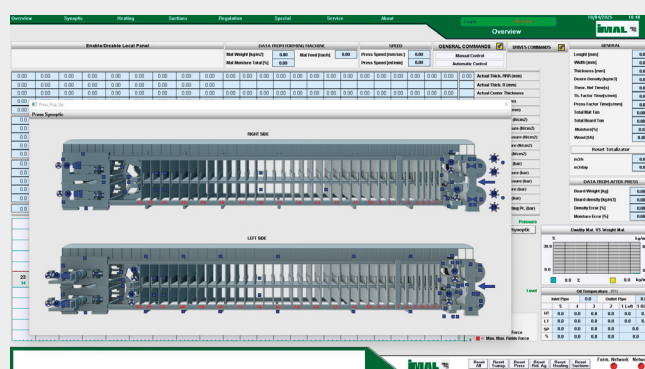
Overview Synoptic Heating Sections Regulation Special Service About

Overview

10/9/2025 10:18

IMAL

Enable/Disable Local Panel

DATA FROM FORMING MACHINE

Mat Weight (kg/m2) 0.00

Mat Moisture Total [%] 0.00

Mat Feed (kg/m) 0.00

SPEED

Press Speed (mm/sec) 0.00

Press Speed (m/min) 0.00

GENERAL COMMANDS

Manual Control

Automatic Control

DRIVES COMMANDS

GENERAL

Lenght [mm]

Width [mm]

Thickness [mm]

Desire Density [kg/m3]

Theor. Mat Time[s]

Th. Factor Time[s/mm]

Press Factor Time[s/mm]

Total Mat Ton

Total Board Ton

Moisture[%]

Wood [t/h]

Reset Totalizator

m3/h

m3/day

DATA FROM AFTER PRESS

Board Weight [kg]

Board density [kg/m3]

Density Error [%]

Moisture Error [%]

Actual Thick. RRI (mm)

Actual Thick. 0 (mm)

Actual Center Thickness

Press_Pop_Up

Press Synoptic

RIGHT SIDE

LEFT SIDE

Synoptic

Uniformity Mat. VS. Weight Mat.

Oil Temperature

Inlet Pipe

Outlet Pipe

Reset All

Reset Tramp

Reset Press

Reset Rel. Ag.

Reset Heating

Reset Sections

Form. Network

Network

IMAL

Max. Max. Feeds Force